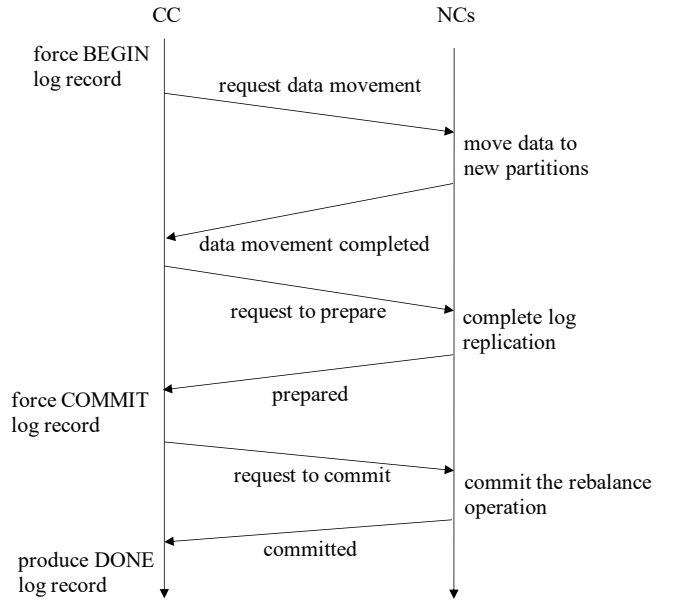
CC

NCs

force BEGIN log record

request data movement

move data to new partitions

data movement completed

request to prepare

complete log replication

force COMMIT log record

prepared

request to commit

commit the rebalance operation

produce DONE log record

committed